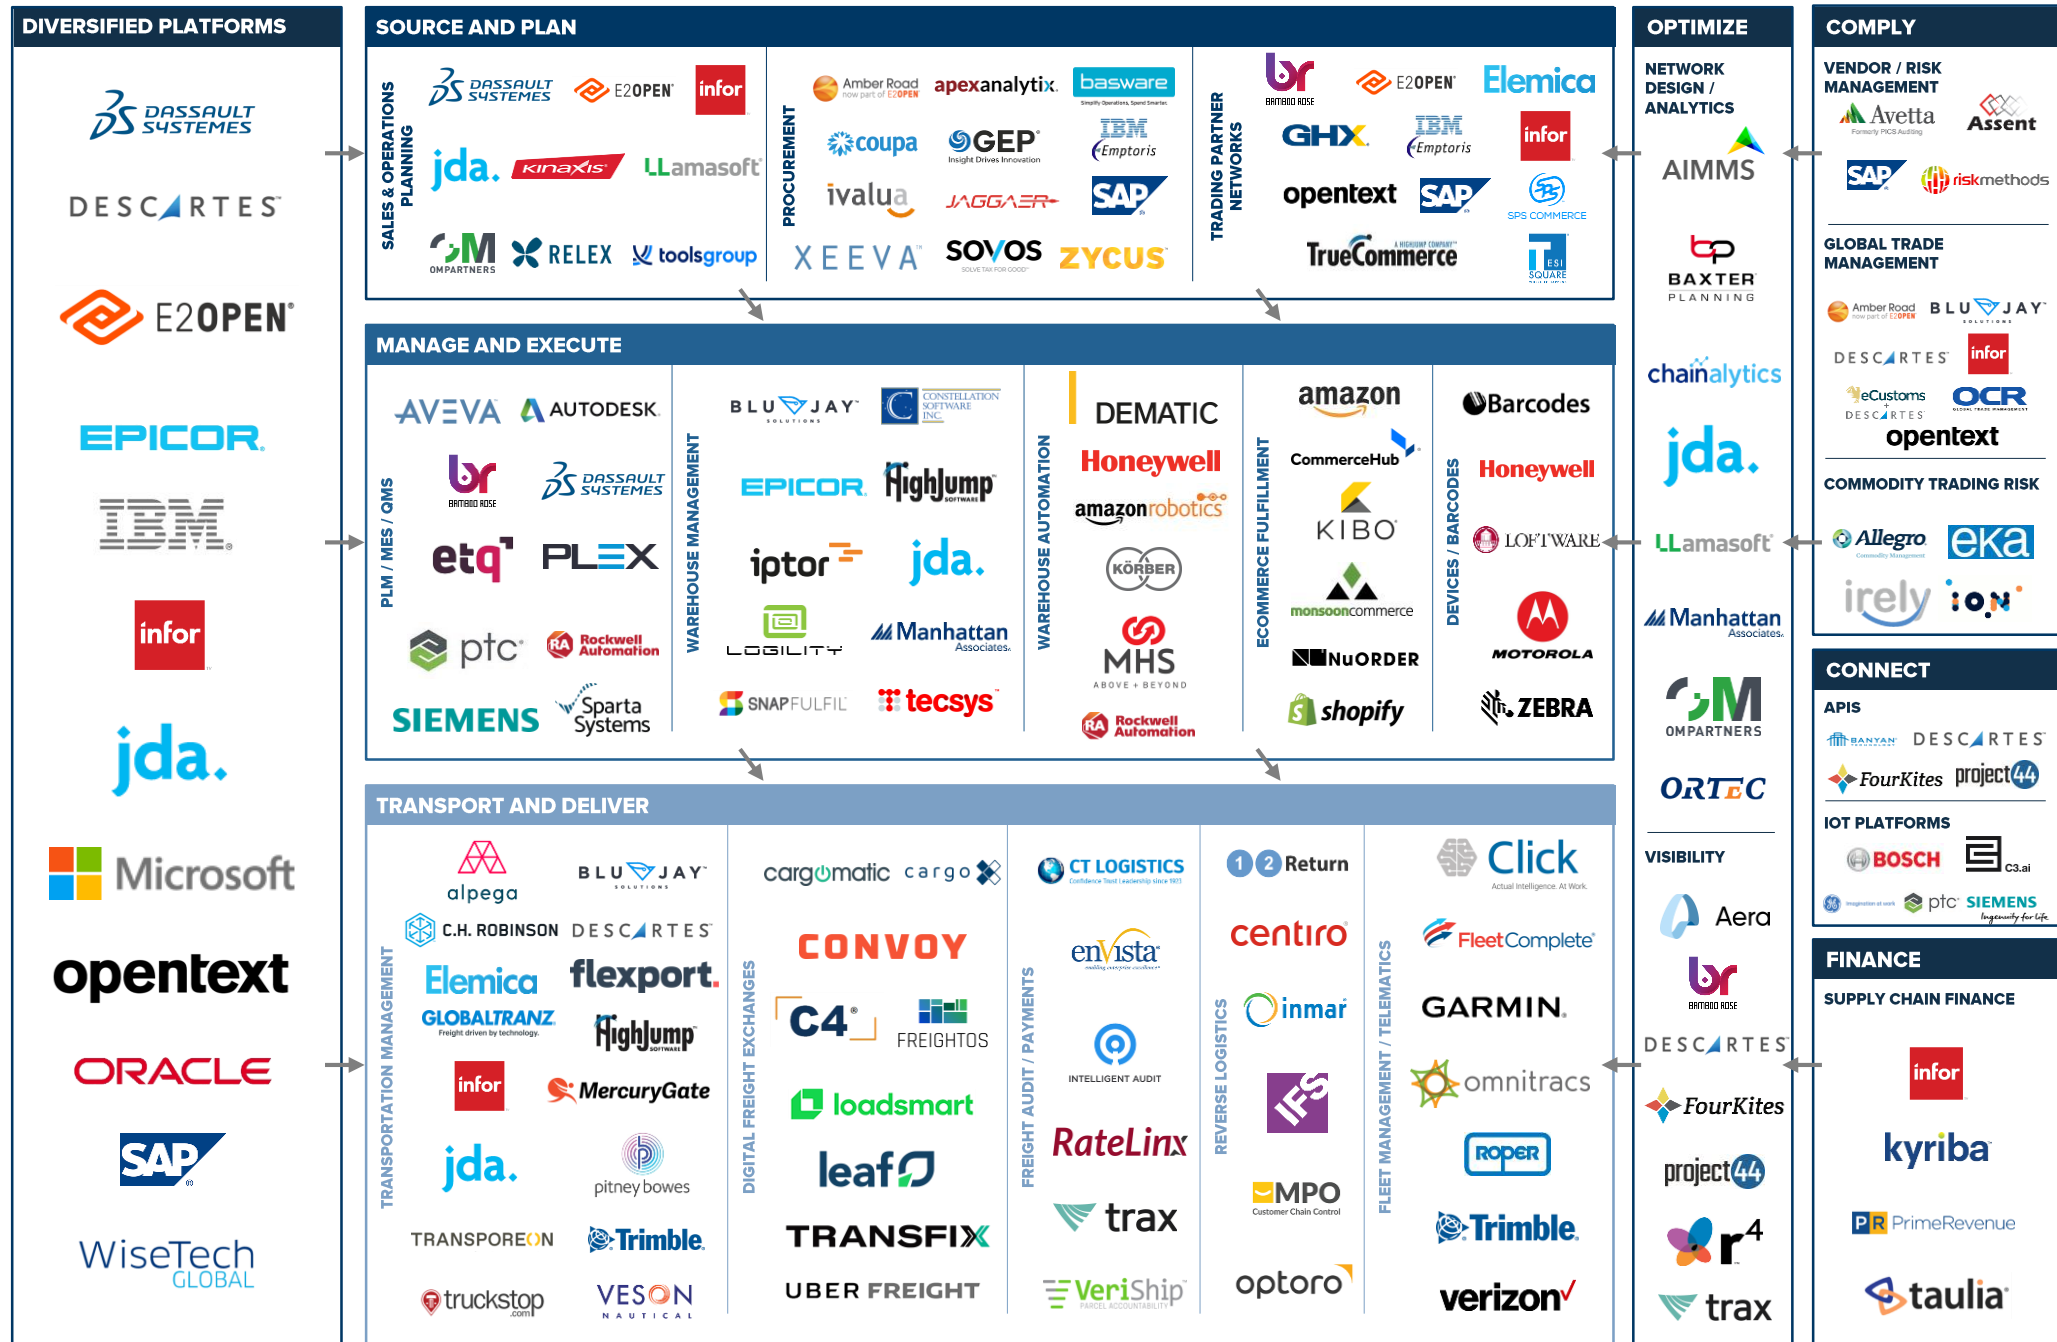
DIVERSIFIED PLATFORMS

DASSAULT SYSTEMES
DESCARTES
E2OPEN
EPICOR
IBM
infor
jda.
Microsoft
opentext
ORACLE
SAP
WiseTech GLOBAL

SOURCE AND PLAN

SALES & OPERATIONS PLANNING
DASSAULT SYSTEMES
E2OPEN
infor
jda.
Kinaxis
LLamasoft
OMPARTNERS
RELEX
toolsgroup

PROCUREMENT
Amber Road now part of E2OPEN
apexanalytix
basware
coupa
GEP Insight Drives Innovation
IBM Emptoris
ivalua
JAGGAER
SAP
XEEVA
SOVOS
ZYCUS

TRADING PARTNER NETWORKS
BAMBOO ROSE
E2OPEN
Elemica
GHX
IBM Emptoris
infor
opentext
SAP
SPS COMMERCE
TrueCommerce
ESI SQUARE

MANAGE AND EXECUTE

PLM / MES / QMS
AVEVA
AUTODESK
BAMBOO ROSE
DASSAULT SYSTEMES
etq
PLEX
ptc
Rockwell Automation
SIEMENS
Sparta Systems

WAREHOUSE MANAGEMENT
BLUJAY SOLUTIONS
CONSTELLATION SOFTWARE INC.
EPICOR
HighJump SOFTWARE
iptor
jda.
LOGILITY
Manhattan Associates
SNAPFULFIL
tecsys

WAREHOUSE AUTOMATION
DEMATIC
Honeywell
amazonrobotics
KÖRBER
MHS ABOVE + BEYOND
Rockwell Automation

ECOMMERCE FULFILLMENT
amazon
CommerceHub
KIBO
monsooncommerce
NUORDER
shopify

DEVICES / BARCODES
Barcodes
Honeywell
LOFTWARE
MOTOROLA
ZEBRA

TRANSPORT AND DELIVER

TRANSPORTATION MANAGEMENT
alpega
BLUJAY SOLUTIONS
C.H. ROBINSON
DESCARTES
Elemica
flexport.
GLOBALTRANZ Freight driven by technology.
HighJump SOFTWARE
infor
MercuryGate
jda.
pitney bowes
TRANSPOREON
Trimble
truckstop.com
VESON NAUTICAL

DIGITAL FREIGHT EXCHANGES
cargomatic
cargo
CONVOY
C4
FREIGHTOS
loadsmart
leaf
TRANSFIX
UBER FREIGHT

FREIGHT AUDIT / PAYMENTS
CT LOGISTICS
envista
INTELLIGENT AUDIT
RateLinx
trax
VeriShip PARCEL ACCOUNTABILITY

REVERSE LOGISTICS
2 Return
centiro
inmar
IFS
MPO Customer Chain Control
optoro

FLEET MANAGEMENT / TELEMATICS
Click Actual Intelligence. At Work.
FleetComplete
GARMIN.
omnitracs
ROPER
Trimble
verizon

OPTIMIZE

NETWORK DESIGN / ANALYTICS
AIMMS
BAXTER PLANNING
chainalytics
jda.
LLamasoft
Manhattan Associates
OMPARTNERS
ORTEC

VISIBILITY
Aera
BAMBOO ROSE
DESCARTES
FourKites
project44
r4
trax

COMPLY

VENDOR / RISK MANAGEMENT
Avetta Formerly PICS Auditing
Assent
SAP
riskmethods

GLOBAL TRADE MANAGEMENT
Amber Road now part of E2OPEN
BLUJAY SOLUTIONS
DESCARTES
infor
eCustoms DESCARTES
OCR
opentext

COMMODITY TRADING RISK
Allegro
eka
irely
ION

CONNECT

APIS
BANYAN
DESCARTES
FourKites
project44

IOT PLATFORMS
BOSCH
C3.ai
ptc
SIEMENS

FINANCE

SUPPLY CHAIN FINANCE
infor
kyriba
PrimeRevenue
taulia